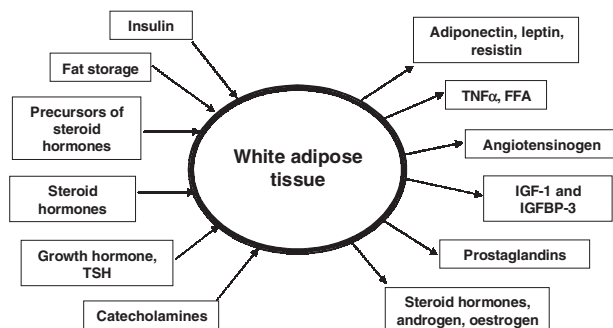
Insulin

Fat storage

Precursors of steroid hormones

Steroid hormones

Growth hormone, TSH

Catecholamines

White adipose tissue

Adiponectin, leptin, resistin

TNF$\alpha$, FFA

Angiotensinogen

IGF-1 and IGFBP-3

Prostaglandins

Steroid hormones, androgen, oestrogen